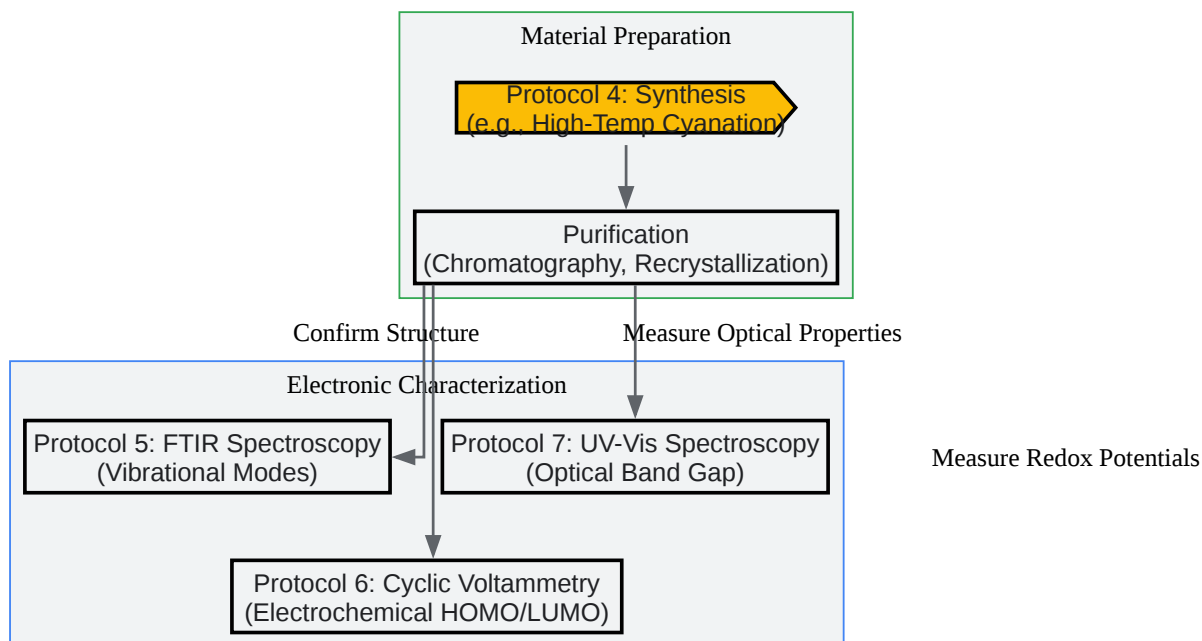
Material Preparation

Protocol 4: Synthesis
(e.g., High-Temp Cyanation)

Purification
(Chromatography, Recrystallization)

Confirm Structure

Measure Optical Properties

Electronic Characterization

Protocol 5: FTIR Spectroscopy
(Vibrational Modes)

Protocol 7: UV-Vis Spectroscopy
(Optical Band Gap)

Measure Redox Potentials

Protocol 6: Cyclic Voltammetry
(Electrochemical HOMO/LUMO)